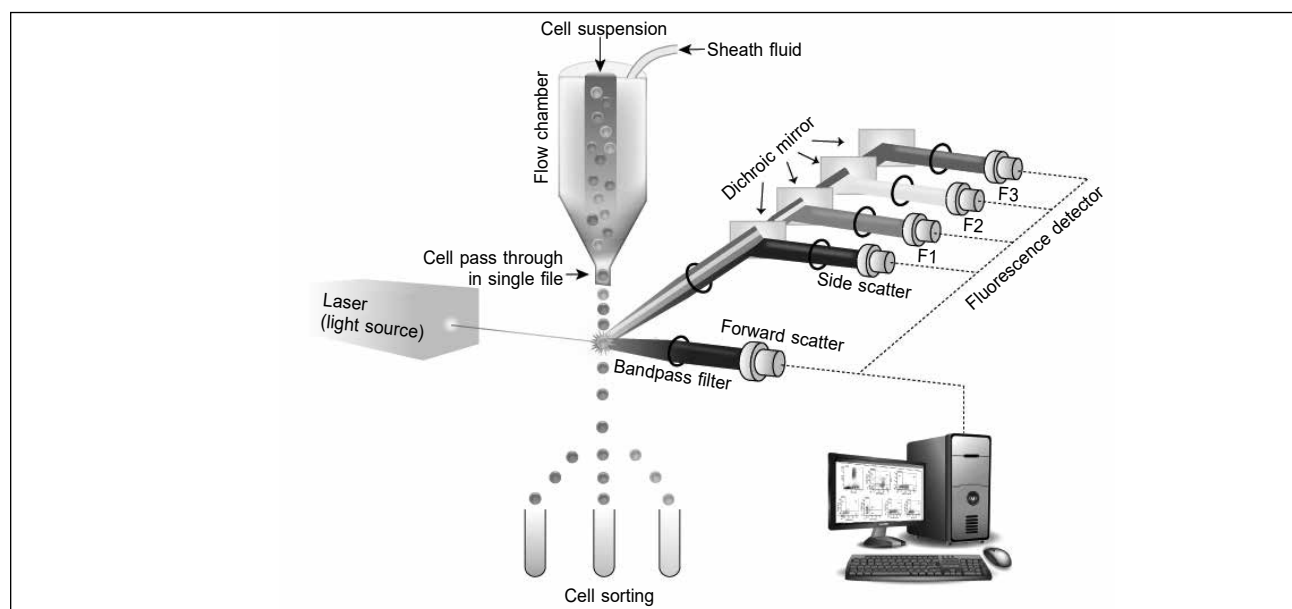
Cell suspension
Sheath fluid
Flow chamber
Dichroic mirror
F3
F2
F1
Fluorescence detector
Cell pass through in single file
Side scatter
Laser (light source)
Forward scatter
Bandpass filter
Cell sorting